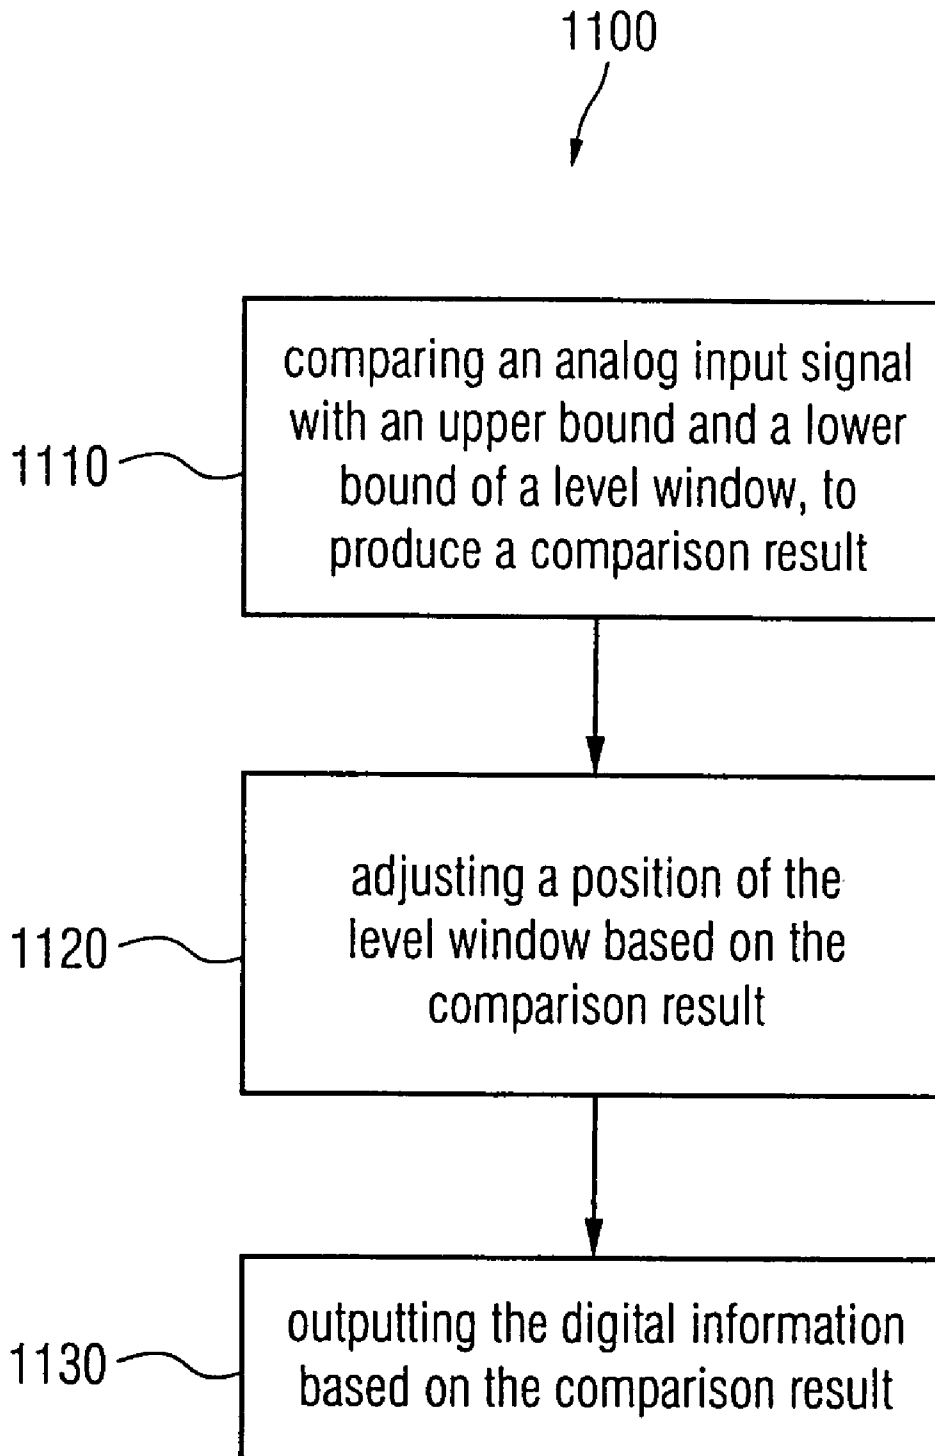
1100

1110

comparing an analog input signal with an upper bound and a lower bound of a level window, to produce a comparison result

1120

adjusting a position of the level window based on the comparison result

1130

outputting the digital information based on the comparison result